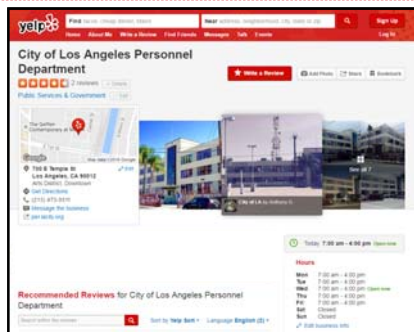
yelp

Find tacos, cheap dinner, Max's

Near address, neighborhood, city, state or zip

Sign Up

Home About Me Write a Review Find Friends Messages Talk Events

Log In

City of Los Angeles Personnel Department

2 reviews

Details

Public Services & Government

Edit

Write a Review

Add Photo

Share

Bookmark

The Geffen Contemporary at MOCA

Google

Map data ©2016 Google

700 E Temple St
Los Angeles, CA 90012
Arts District, Downtown

Edit

Get Directions

(213) 473-9111

Message the business

per.lacity.org

City of LA by Anthony O.

See all 7

Today 7:00 am - 4:00 pm Open now

Hours

| | | |
|---|---|---|
| Mon | 7:00 am - 4:00 pm | |
| Tue | 7:00 am - 4:00 pm | |
| Wed | 7:00 am - 4:00 pm | Open now |
| Thu | 7:00 am - 4:00 pm | |
| Fri | 7:00 am - 4:00 pm | |
| Sat | Closed | |
| Sun | Closed | |

Edit business info

Recommended Reviews for City of Los Angeles Personnel Department

Search within the reviews

Sort by Yelp Sort

Language English (2)